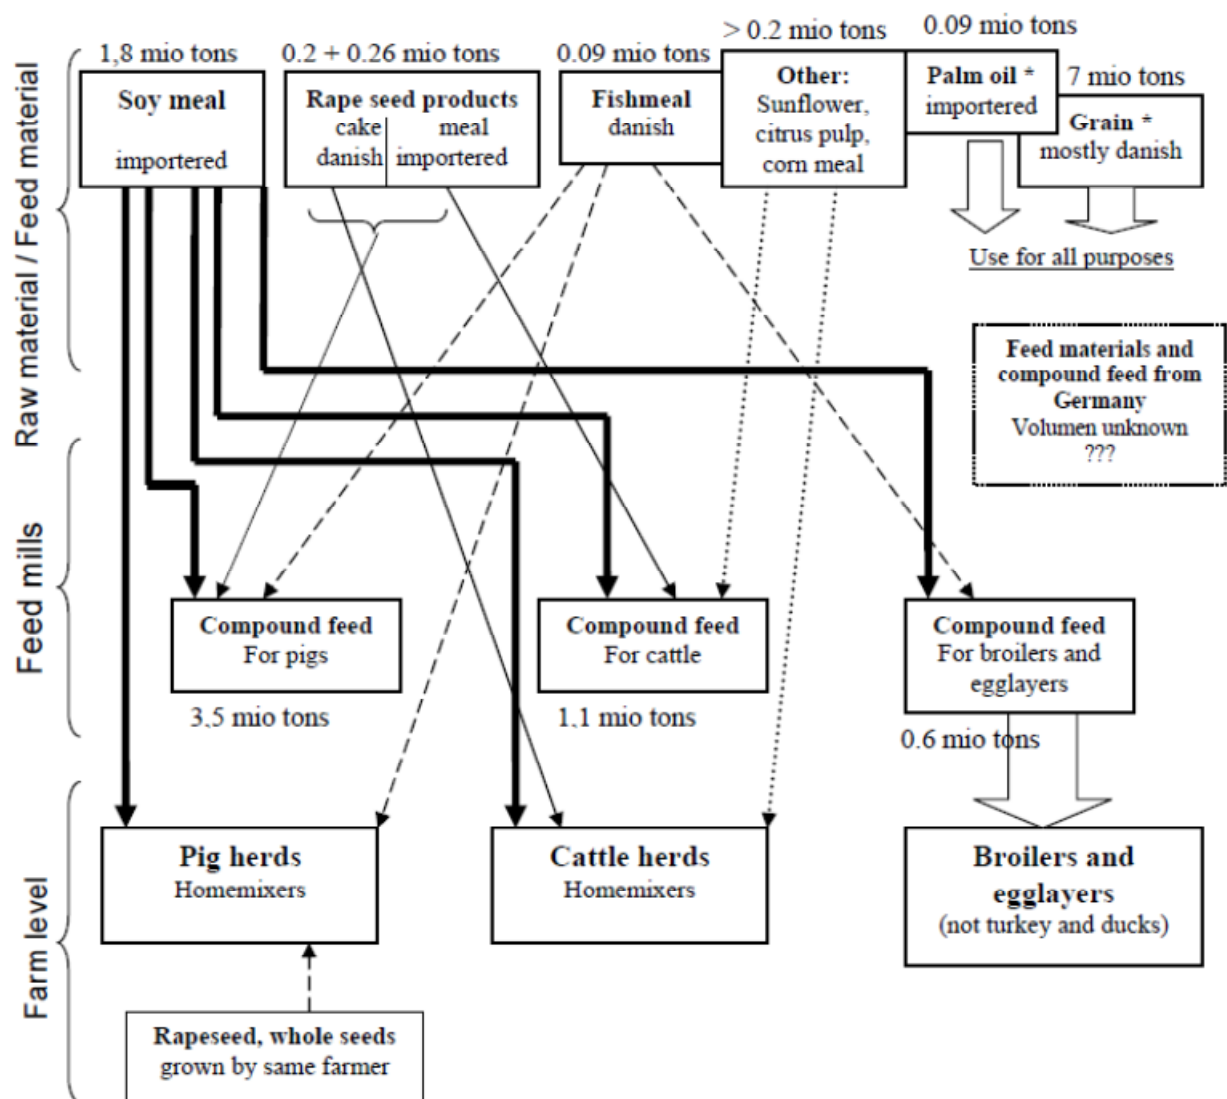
Raw material / Feed material

1,8 mio tons
Soy meal
importered

0.2 + 0.26 mio tons
Rape seed products
cake danish
meal importered

0.09 mio tons
Fishmeal
danish

> 0.2 mio tons
Other:
Sunflower, citrus pulp, corn meal

0.09 mio tons
Palm oil *
importered

7 mio tons
Grain *
mostly danish

Use for all purposes

Feed materials and compound feed from Germany
Volumen unknown
???

Feed mills

Compound feed
For pigs
3.5 mio tons

Compound feed
For cattle
1.1 mio tons

Compound feed
For broilers and egglayers
0.6 mio tons

Farm level

Pig herds
Homemixers

Cattle herds
Homemixers

Broilers and egglayers
(not turkey and ducks)

Rapeseed, whole seeds
grown by same farmer